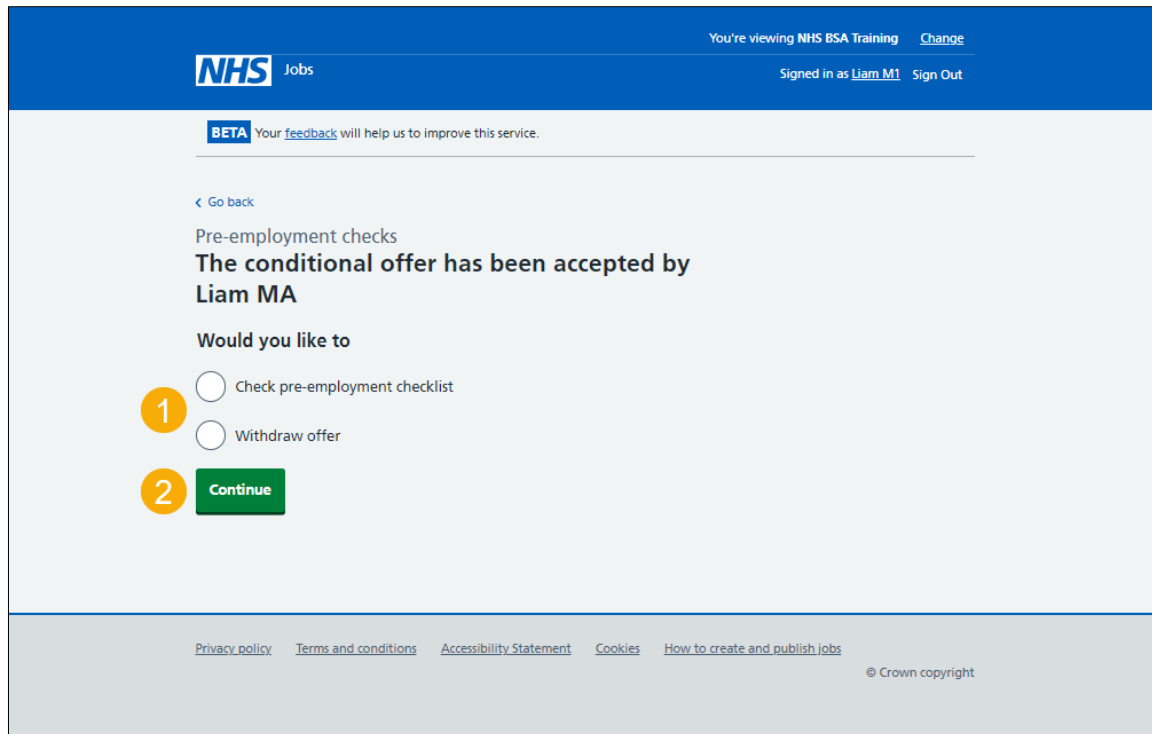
You're viewing NHS BSA Training Change

NHS Jobs

Signed in as Liam M1 Sign Out

BETA Your feedback will help us to improve this service.

Go back

Pre-employment checks
The conditional offer has been accepted by Liam MA

Would you like to

Check pre-employment checklist

1

Withdraw offer

2

Continue

Privacy policy Terms and conditions Accessibility Statement Cookies How to create and publish jobs

© Crown copyright